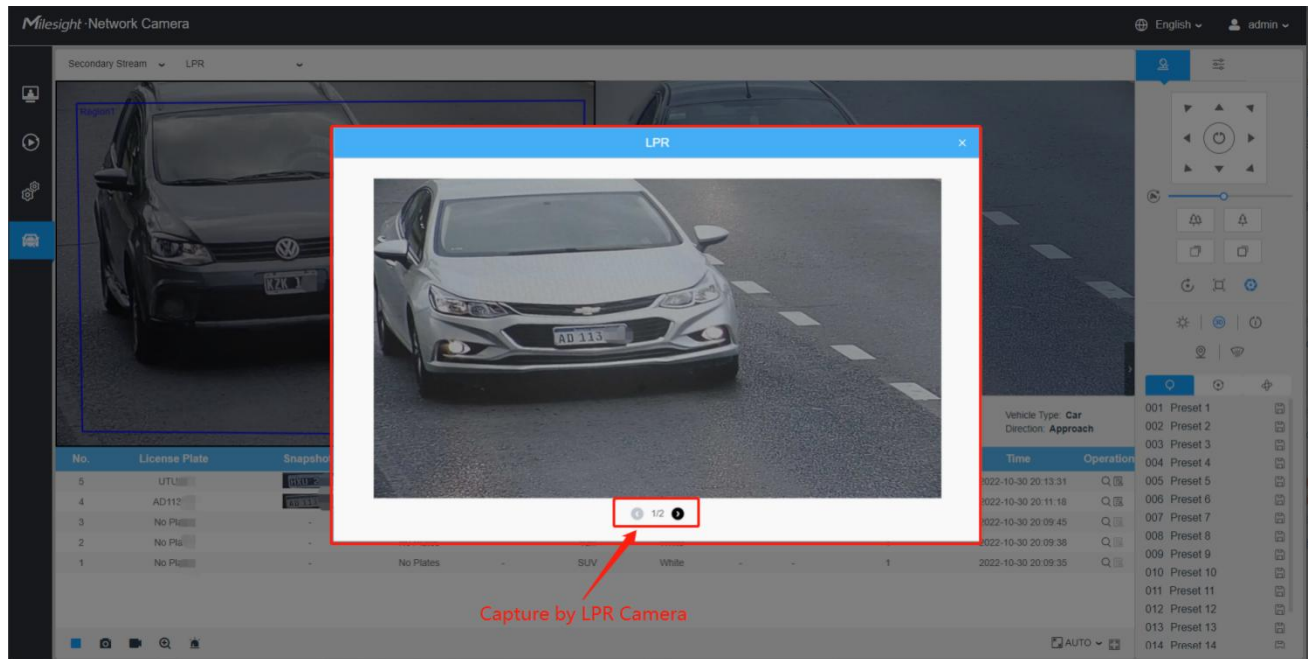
Milesight Network Camera
English admin
Secondary Stream LPR
Region1
LPR
×
AD 113
1/2
Vehicle Type: Car
Direction: Approach

| No. | License Plate | Snapshot | | | | | | | Time | Operation |
|---|---|---|---|---|---|---|---|---|---|---|
| 5 | UTU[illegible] | | | | | | | | 2022-10-30 20:13:31 | |
| 4 | AD112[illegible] | | | | | | | | 2022-10-30 20:11:18 | |
| 3 | No Pla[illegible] | - | | | | | | | 2022-10-30 20:09:45 | |
| 2 | No Pla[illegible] | - | | | | | | | 2022-10-30 20:09:36 | |
| 1 | No Pla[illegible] | - | No Plates | - | SUV | White | - | - 1 | 2022-10-30 20:09:35 | |

Capture by LPR Camera
AUTO
001 Preset 1
002 Preset 2
003 Preset 3
004 Preset 4
005 Preset 5
006 Preset 6
007 Preset 7
008 Preset 8
009 Preset 9
010 Preset 10
011 Preset 11
012 Preset 12
013 Preset 13
014 Preset 14